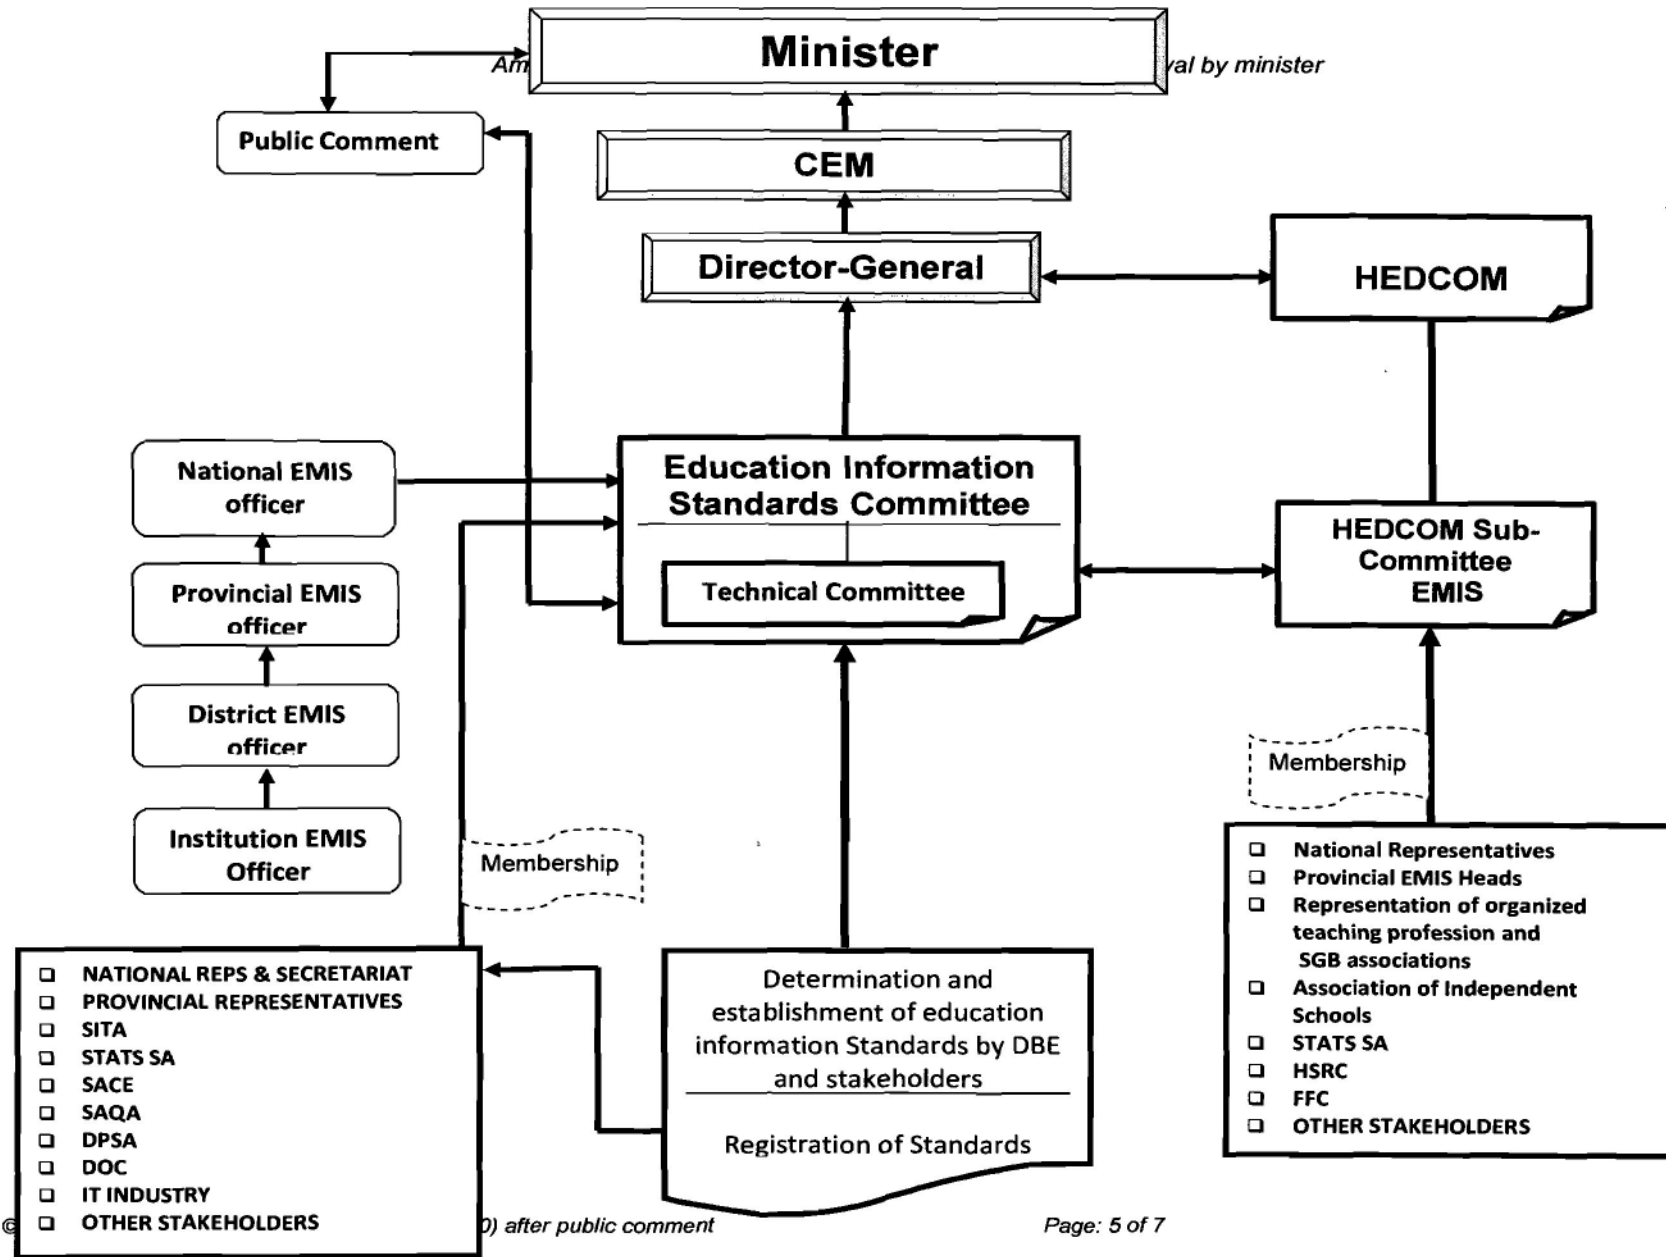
Am

Minister

val by minister

Public Comment

CEM

Director-General

HEDCOM

National EMIS officer

Provincial EMIS officer

District EMIS officer

Institution EMIS Officer

Education Information Standards Committee

Technical Committee

HEDCOM Sub-Committee EMIS

Membership

Membership

- NATIONAL REPS & SECRETARIAT
- PROVINCIAL REPRESENTATIVES
- SITA
- STATS SA
- SACE
- SAQA
- DPSA
- DOC
- IT INDUSTRY
- OTHER STAKEHOLDERS

Determination and establishment of education information Standards by DBE and stakeholders

Registration of Standards

- National Representatives
- Provincial EMIS Heads
- Representation of organized teaching profession and SGB associations
- Association of Independent Schools
- STATS SA
- HSRC
- FFC
- OTHER STAKEHOLDERS

©

0) after public comment

Page: 5 of 7